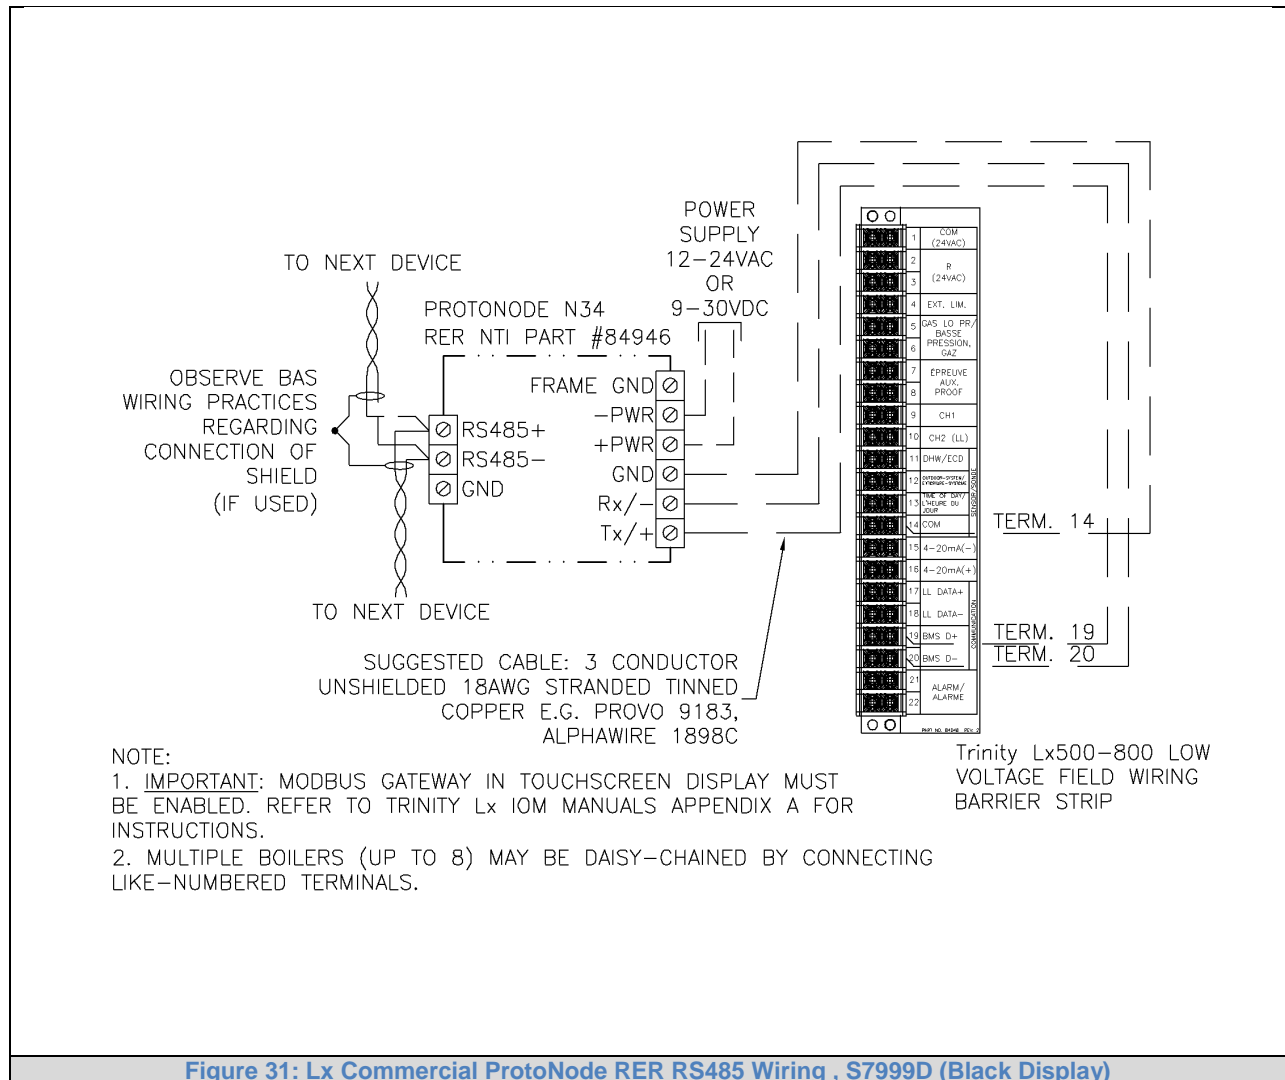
TO NEXT DEVICE

PROTONODE N34
RER NTI PART #84946

POWER SUPPLY 12–24VAC OR 9–30VDC

OBSERVE BAS WIRING PRACTICES REGARDING CONNECTION OF SHIELD (IF USED)

RS485+
RS485–
GND

FRAME GND
–PWR
+PWR
GND
Rx/–
Tx/+

TO NEXT DEVICE

SUGGESTED CABLE: 3 CONDUCTOR UNSHIELDED 18AWG STRANDED TINNED COPPER E.G. PROVO 9183, ALPHAWIRE 1898C

1 COM (24VAC)
2
3 R (24VAC)
4 EXT. LIM.
5 GAS LO PR/ BASSE PRESSION, GAZ
6
7 ÉPREUVE AUX. PROOF
8
9 CH1
10 CH2 (LL)
11 DHW/ECD
12 OUTDOOR-SYSTEM/ EXTERIEURE-SYSTEME
13 TIME OF DAY/ L'HEURE DU JOUR
14 COM
15 4–20mA(–)
16 4–20mA(+)
17 LL DATA+
18 LL DATA–
19 BMS D+
20 BMS D–
21 ALARM/ ALARME
22

TERM. 14
TERM. 19
TERM. 20

NOTE:
1. IMPORTANT: MODBUS GATEWAY IN TOUCHSCREEN DISPLAY MUST BE ENABLED. REFER TO TRINITY Lx IOM MANUALS APPENDIX A FOR INSTRUCTIONS.
2. MULTIPLE BOILERS (UP TO 8) MAY BE DAISY–CHAINED BY CONNECTING LIKE–NUMBERED TERMINALS.

Trinity Lx500–800 LOW VOLTAGE FIELD WIRING BARRIER STRIP

Figure 31: Lx Commercial ProtoNode RER RS485 Wiring , S7999D (Black Display)